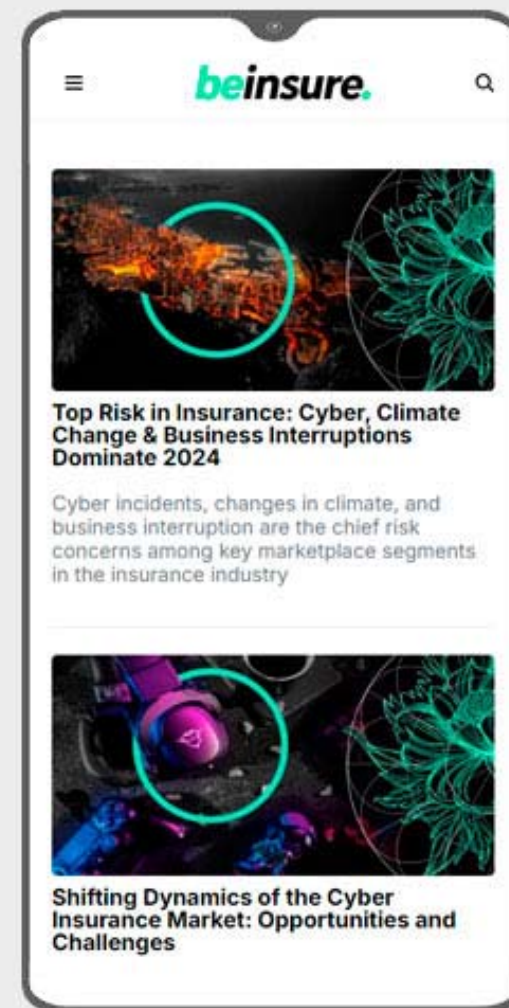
beinsure.

Top Risk in Insurance: Cyber, Climate Change & Business Interruptions Dominate 2024

Cyber incidents, changes in climate, and business interruption are the chief risk concerns among key marketplace segments in the insurance industry

Shifting Dynamics of the Cyber Insurance Market: Opportunities and Challenges